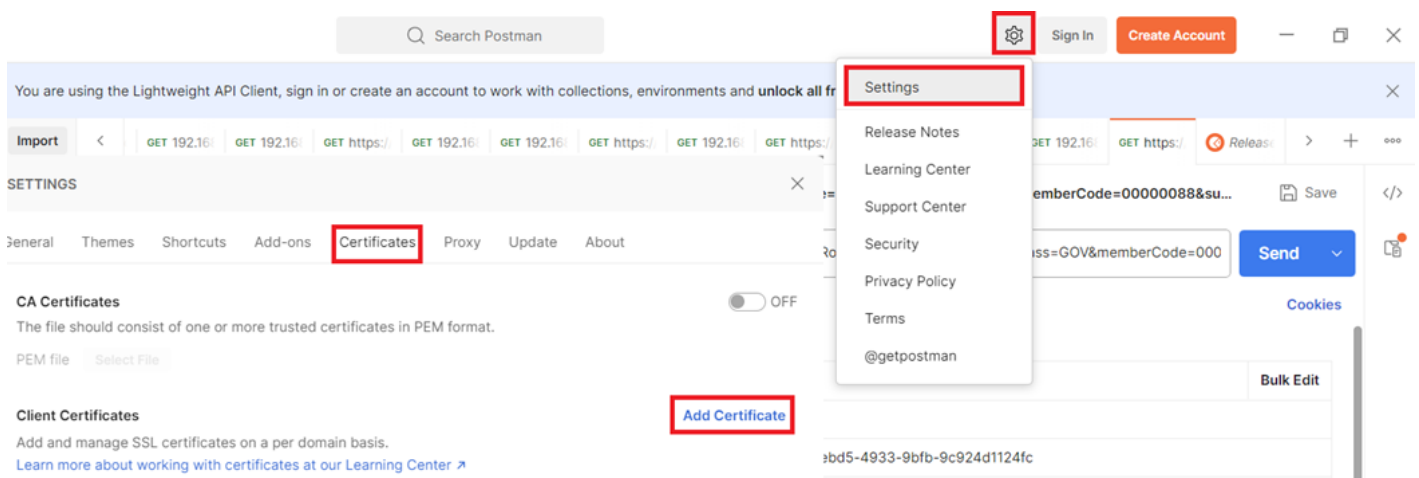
Search Postman

Sign In

Create Account

You are using the Lightweight API Client, sign in or create an account to work with collections, environments and **unlock all fr**

Import

GET 192.16 GET 192.16 GET https:/ GET 192.16 GET 192.16 GET https:/ GET 192.16 GET https:/ GET 192.16 GET https:/ Release

Settings

Release Notes

Learning Center

Support Center

Security

Privacy Policy

Terms

@getpostman

SETTINGS

eneral Themes Shortcuts Add-ons Certificates Proxy Update About

CA Certificates

OFF

The file should consist of one or more trusted certificates in PEM format.

PEM file Select File

Client Certificates

Add Certificate

Add and manage SSL certificates on a per domain basis.

Learn more about working with certificates at our Learning Center ↗

e= emberCode=00000088&su...

Save

Ro ass=GOV&memberCode=000

Send

Cookies

Bulk Edit

ebd5-4933-9bfb-9c924d1124fc